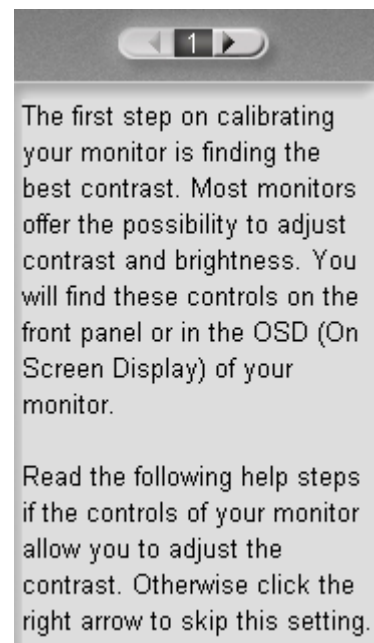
1

The first step on calibrating your monitor is finding the best contrast. Most monitors offer the possibility to adjust contrast and brightness. You will find these controls on the front panel or in the OSD (On Screen Display) of your monitor.

Read the following help steps if the controls of your monitor allow you to adjust the contrast. Otherwise click the right arrow to skip this setting.